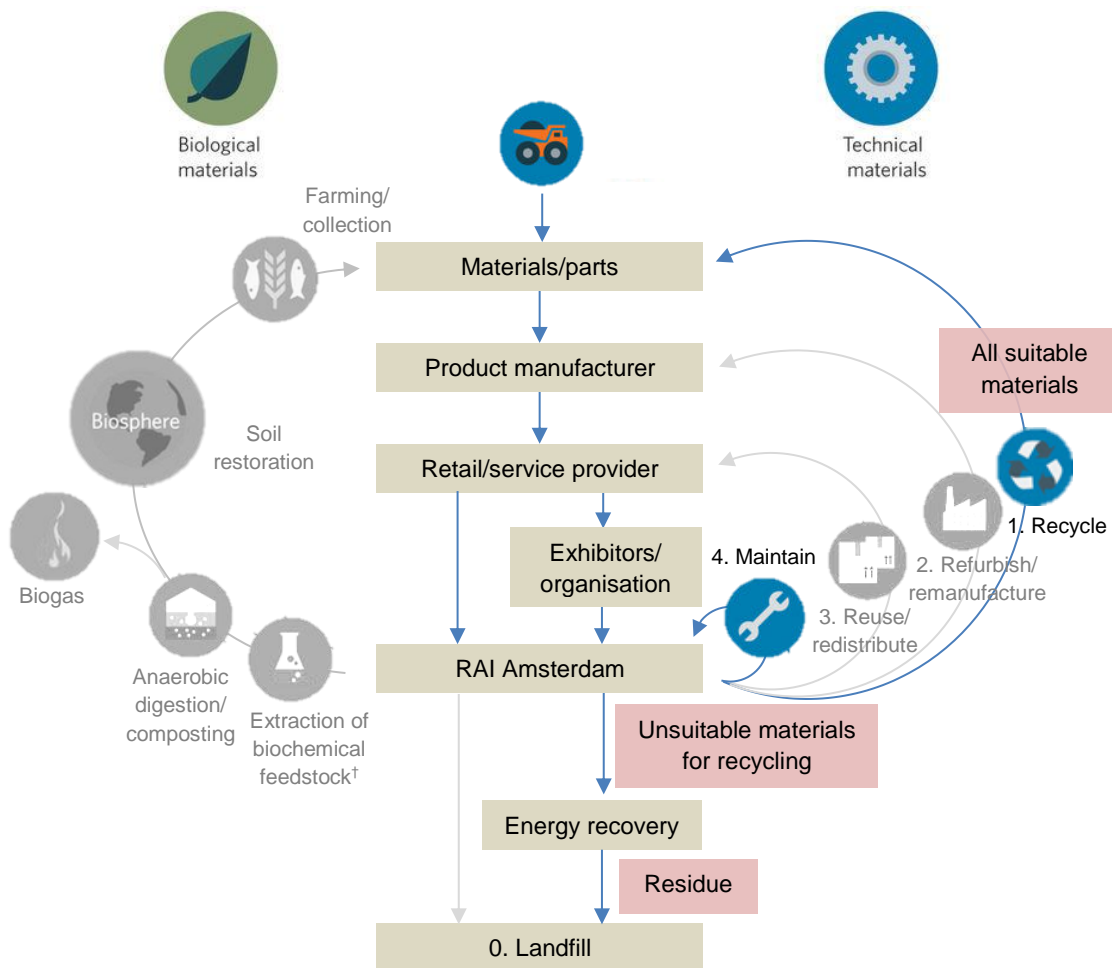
Biological materials

Technical materials

Farming/ collection

Materials/parts

Product manufacturer

All suitable materials

Biosphere

Soil restoration

Retail/service provider

1. Recycle

Exhibitors/ organisation

4. Maintain

2. Refurbish/ remanufacture

3. Reuse/ redistribute

Biogas

RAI Amsterdam

Anaerobic digestion/ composting

Extraction of biochemical feedstock†

Unsuitable materials for recycling

Energy recovery

Residue

0. Landfill